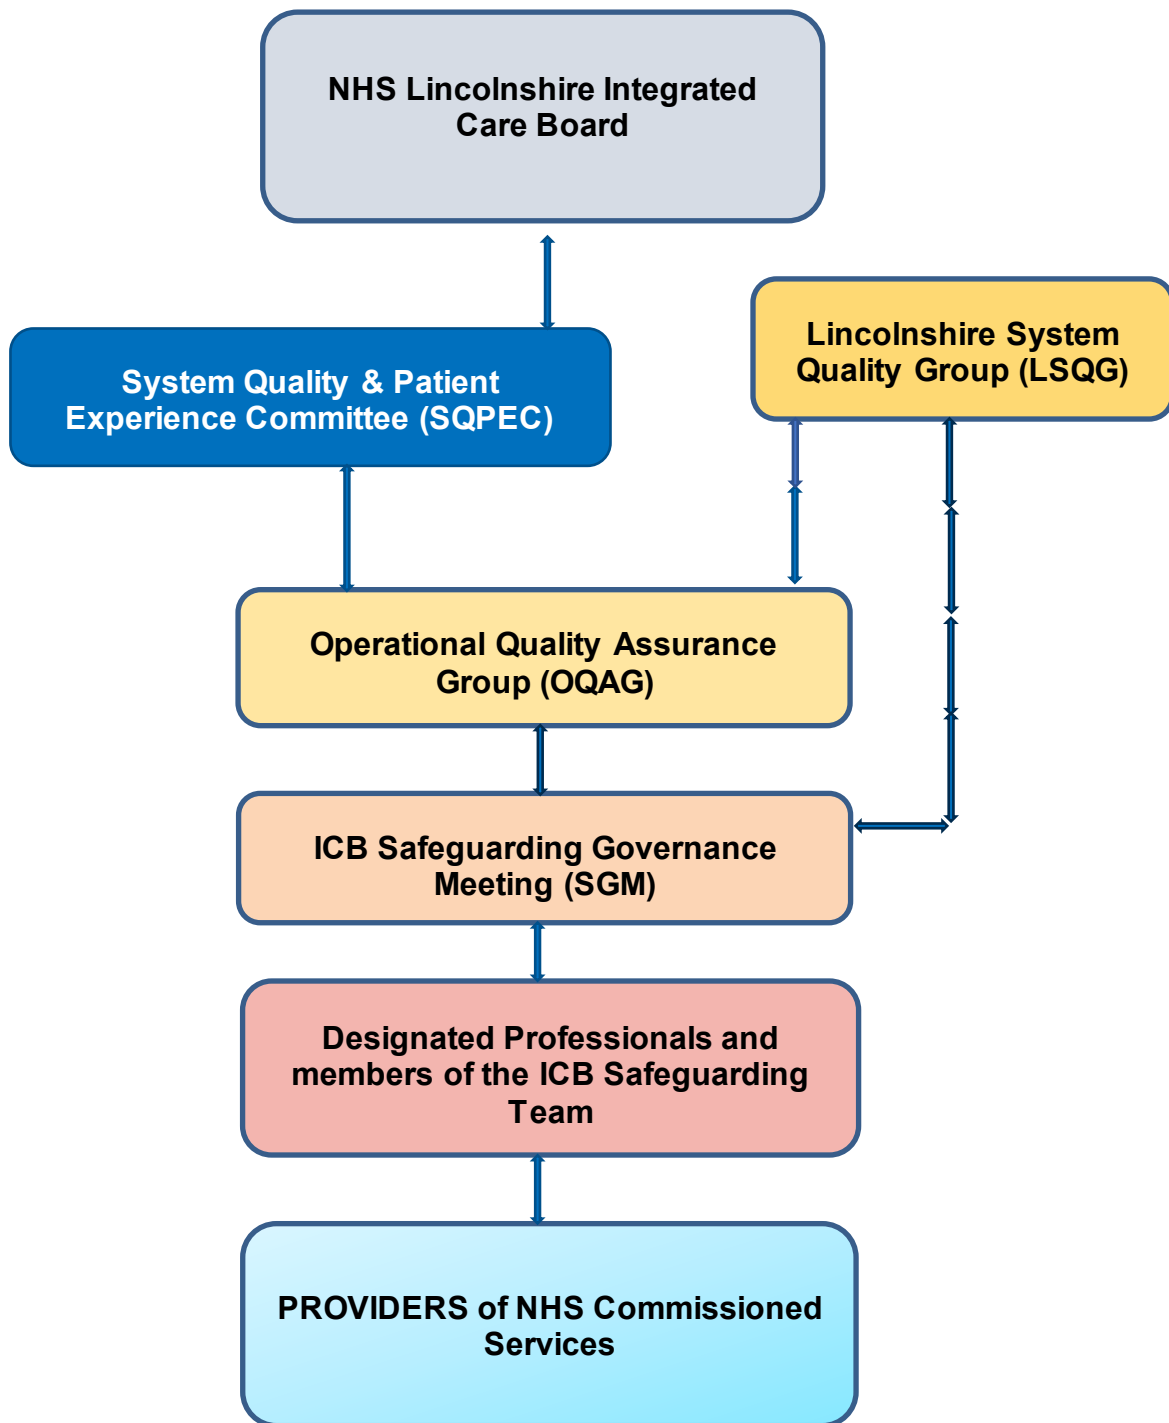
NHS Lincolnshire Integrated Care Board

System Quality & Patient Experience Committee (SQPEC)

Lincolnshire System Quality Group (LSQG)

Operational Quality Assurance Group (OQAG)

ICB Safeguarding Governance Meeting (SGM)

Designated Professionals and members of the ICB Safeguarding Team

PROVIDERS of NHS Commissioned Services